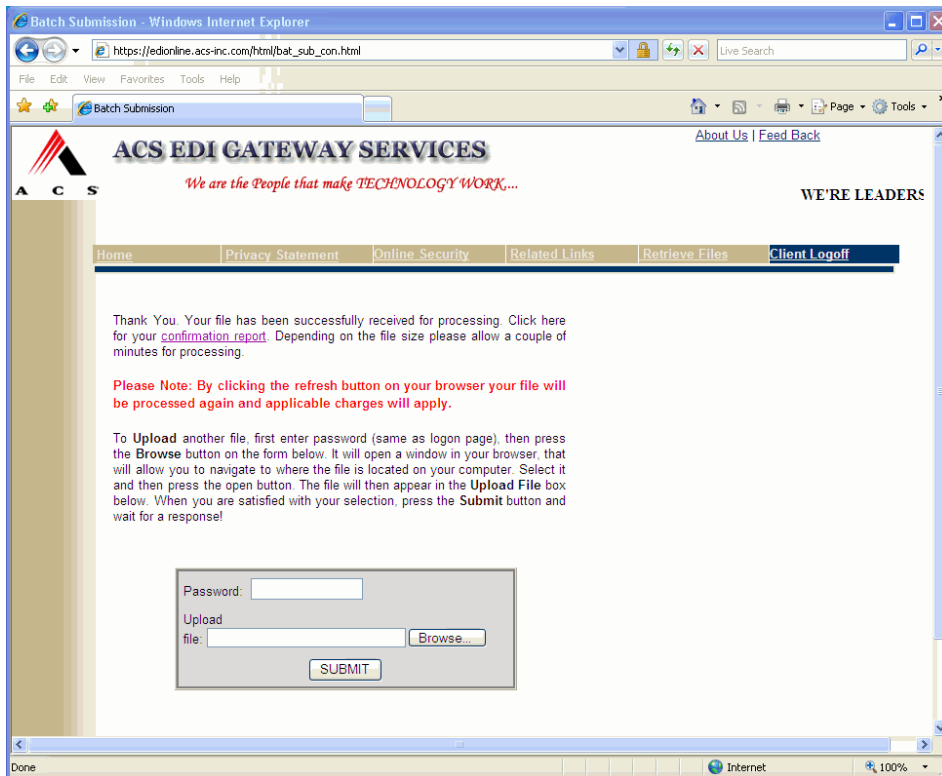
Batch Submission - Windows Internet Explorer

https://edionline.acs-inc.com/html/bat_sub_con.html

Live Search

File Edit View Favorites Tools Help

Batch Submission

Page Tools

A C S

ACS EDI GATEWAY SERVICES

We are the People that make TECHNOLOGY WORK....

About Us | Feed Back

WE'RE LEADERS

Home | Privacy Statement | Online Security | Related Links | Retrieve Files | Client Logoff

Thank You. Your file has been successfully received for processing. Click here for your confirmation report. Depending on the file size please allow a couple of minutes for processing.

Please Note: By clicking the refresh button on your browser your file will be processed again and applicable charges will apply.

To Upload another file, first enter password (same as logon page), then press the Browse button on the form below. It will open a window in your browser, that will allow you to navigate to where the file is located on your computer. Select it and then press the open button. The file will then appear in the Upload File box below. When you are satisfied with your selection, press the Submit button and wait for a response!

Password:

Upload file:

Browse...

SUBMIT

Done

Internet

100%